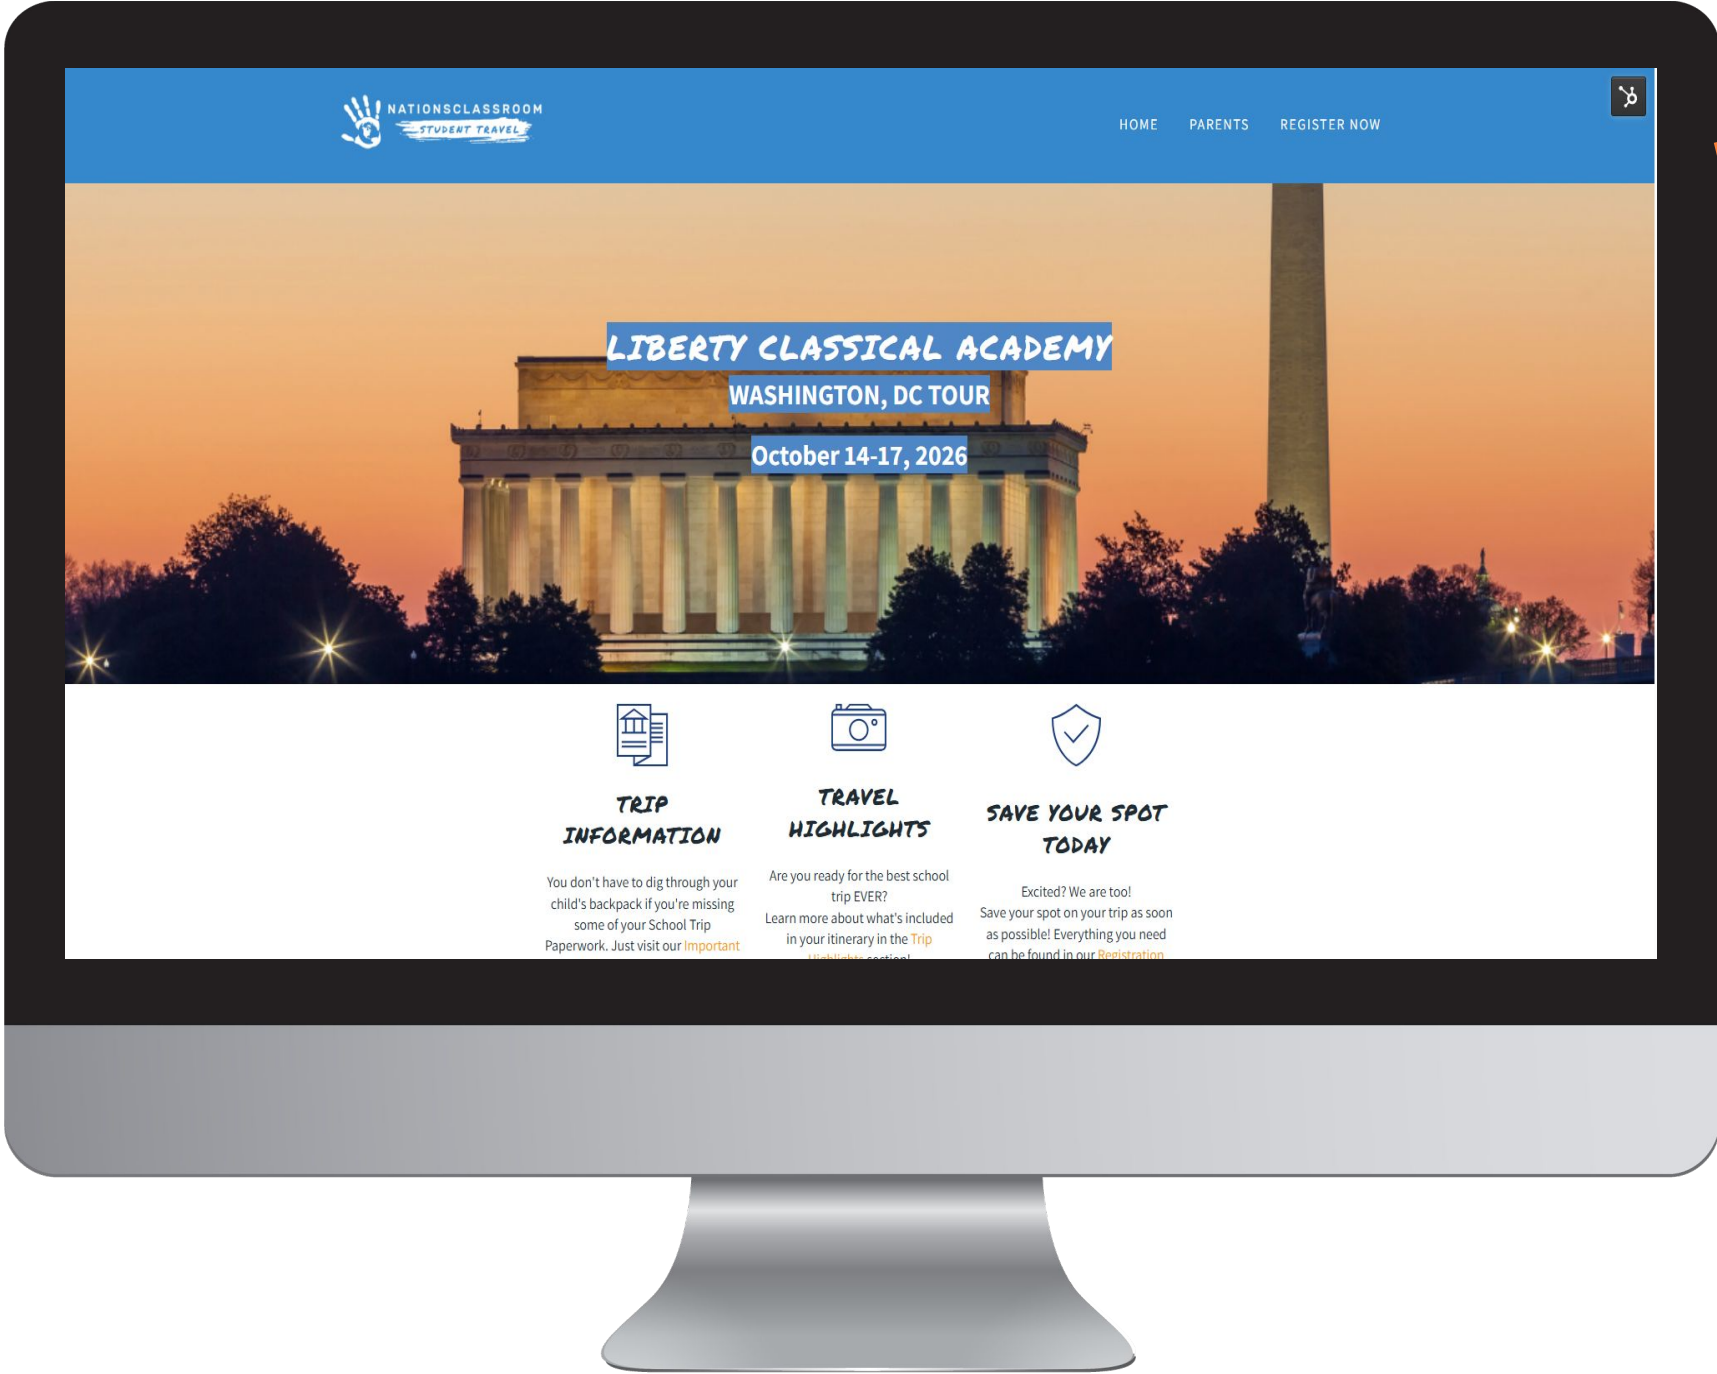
NATIONSCLASSROOM
STUDENT TRAVEL

HOME PARENTS REGISTER NOW

LIBERTY CLASSICAL ACADEMY
WASHINGTON, DC TOUR
October 14-17, 2026

TRIP INFORMATION

You don't have to dig through your child's backpack if you're missing some of your School Trip Paperwork. Just visit our Important

TRAVEL HIGHLIGHTS

Are you ready for the best school trip EVER?
Learn more about what's included in your itinerary in the Trip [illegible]

SAVE YOUR SPOT TODAY

Excited? We are too!
Save your spot on your trip as soon as possible! Everything you need can be found in our Registration